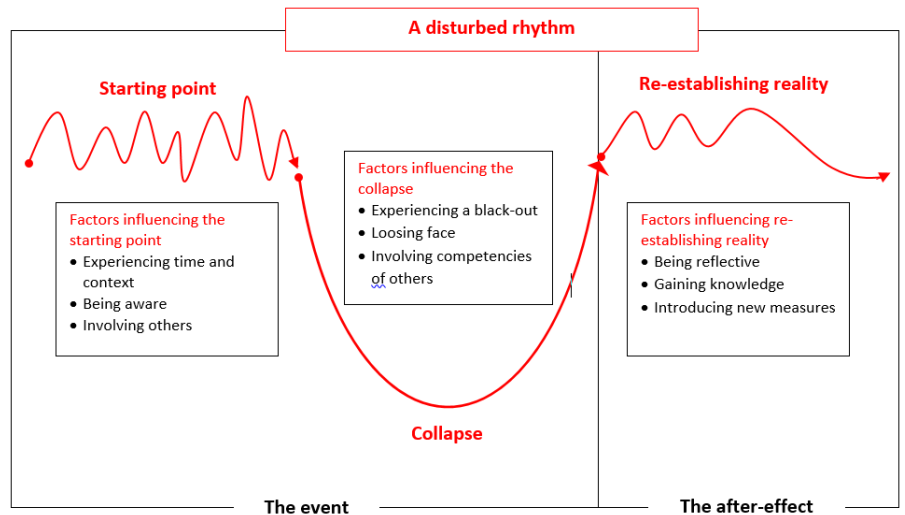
A disturbed rhythm

Starting point

Factors influencing the starting point
- Experiencing time and context
- Being aware
- Involving others

Factors influencing the collapse
- Experiencing a black-out
- Loosing face
- Involving competencies of others

Collapse

Re-establishing reality

Factors influencing re-establishing reality
- Being reflective
- Gaining knowledge
- Introducing new measures

The event

The after-effect